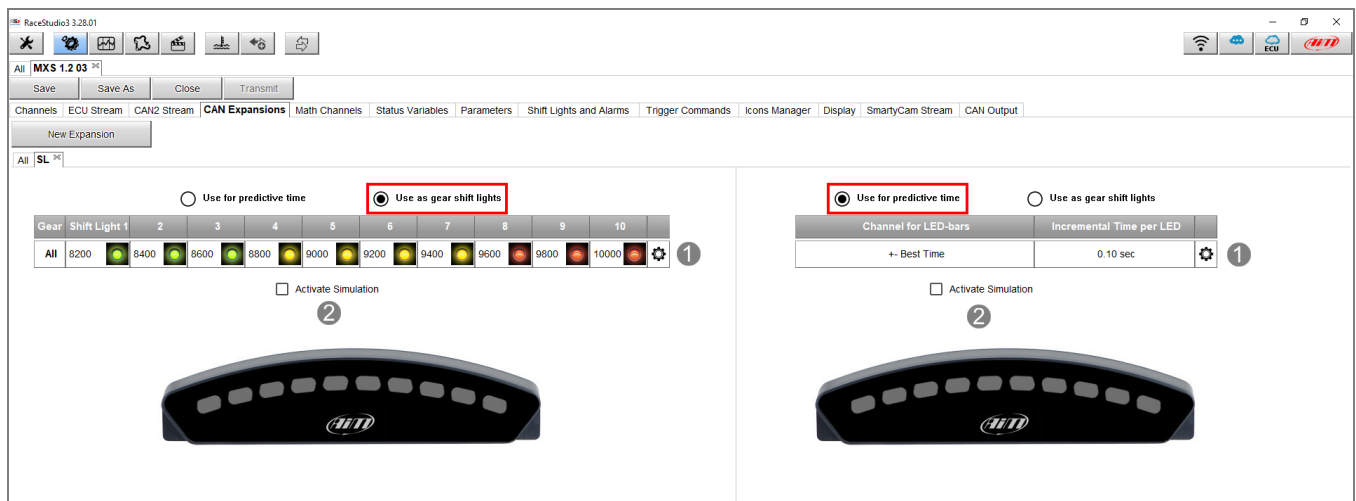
RaceStudio3 3.28.01

ECU

All MXS 1.2 03

Save | Save As | Close | Transmit

Channels | ECU Stream | CAN2 Stream | CAN Expansions | Math Channels | Status Variables | Parameters | Shift Lights and Alarms | Trigger Commands | Icons Manager | Display | SmartyCam Stream | CAN Output

New Expansion

All SL

Use for predictive time

Use as gear shift lights

| Gear | Shift Light 1 | 2 | 3 | 4 | 5 | 6 | 7 | 8 | 9 | 10 |
|---|---|---|---|---|---|---|---|---|---|---|
| All | 8200 | 8400 | 8600 | 8800 | 9000 | 9200 | 9400 | 9600 | 9800 | 10000 |

1

Activate Simulation

2

Use for predictive time

Use as gear shift lights

| Channel for LED-bars | Incremental Time per LED |
|---|---|
| +- Best Time | 0.10 sec |

1

Activate Simulation

2